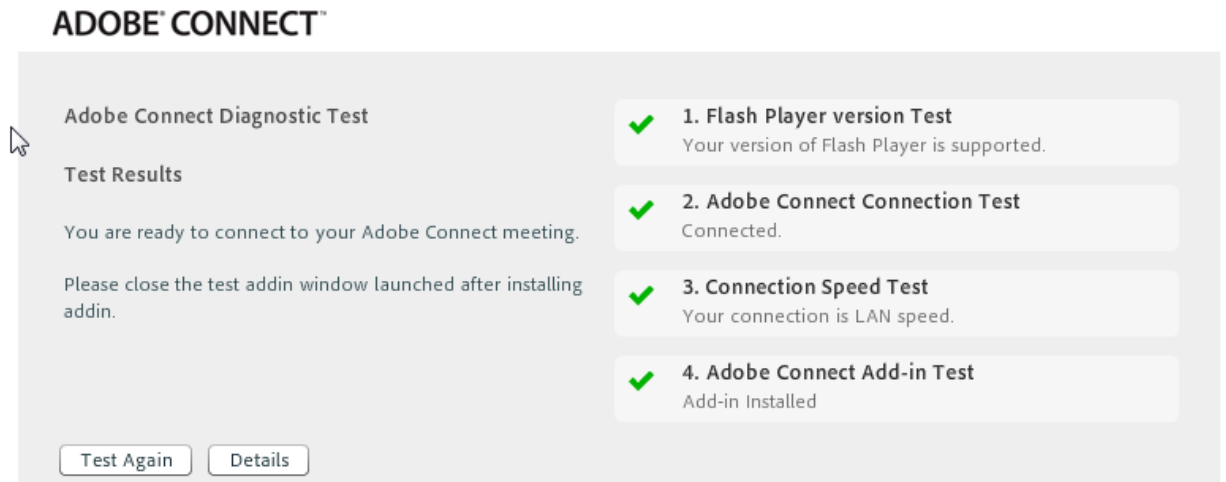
ADOBE® CONNECT™

Adobe Connect Diagnostic Test

Test Results

You are ready to connect to your Adobe Connect meeting.

Please close the test addin window launched after installing addin.

1. Flash Player version Test
Your version of Flash Player is supported.

2. Adobe Connect Connection Test
Connected.

3. Connection Speed Test
Your connection is LAN speed.

4. Adobe Connect Add-in Test
Add-in Installed

Test Again

Details